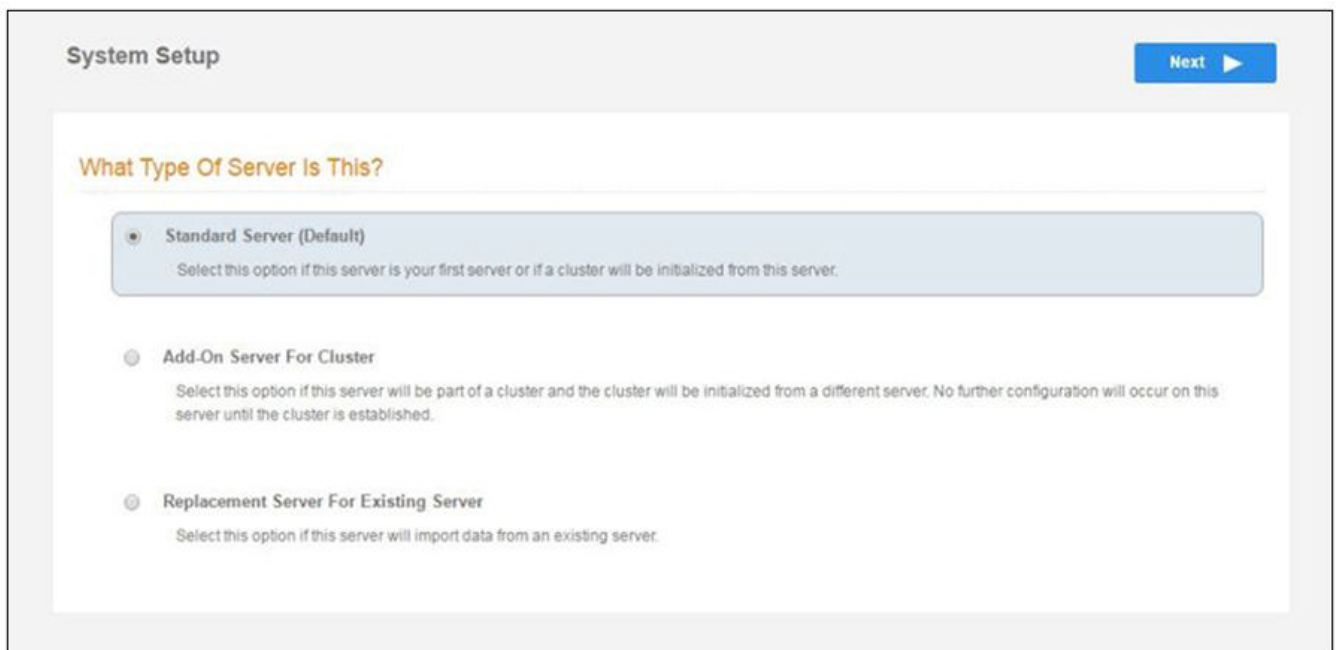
System Setup

Next

What Type Of Server Is This?

Standard Server (Default)

Select this option if this server is your first server or if a cluster will be initialized from this server.

Add-On Server For Cluster

Select this option if this server will be part of a cluster and the cluster will be initialized from a different server. No further configuration will occur on this server until the cluster is established.

Replacement Server For Existing Server

Select this option if this server will import data from an existing server.